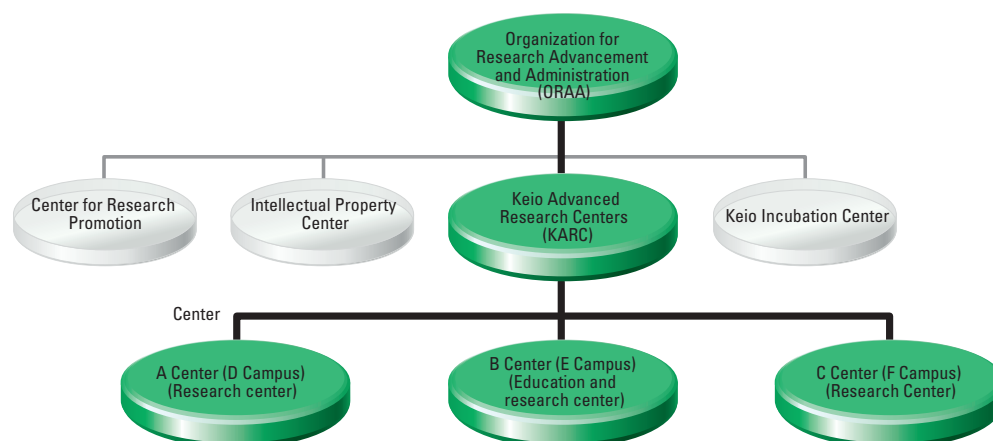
Organization for Research Advancement and Administration (ORAA)

Center for Research Promotion

Intellectual Property Center

Keio Advanced Research Centers (KARC)

Keio Incubation Center

Center

A Center (D Campus) (Research center)

B Center (E Campus) (Education and research center)

C Center (F Campus) (Research Center)